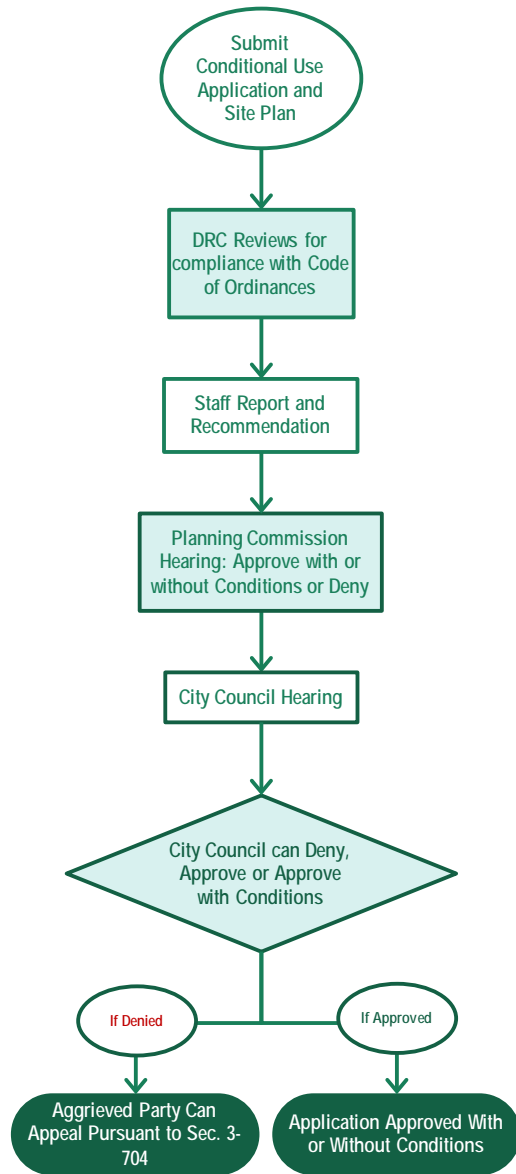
Submit Conditional Use Application and Site Plan

DRC Reviews for compliance with Code of Ordinances

Staff Report and Recommendation

Planning Commission Hearing: Approve with or without Conditions or Deny

City Council Hearing

City Council can Deny, Approve or Approve with Conditions

If Denied

If Approved

Aggrieved Party Can Appeal Pursuant to Sec. 3-704

Application Approved With or Without Conditions